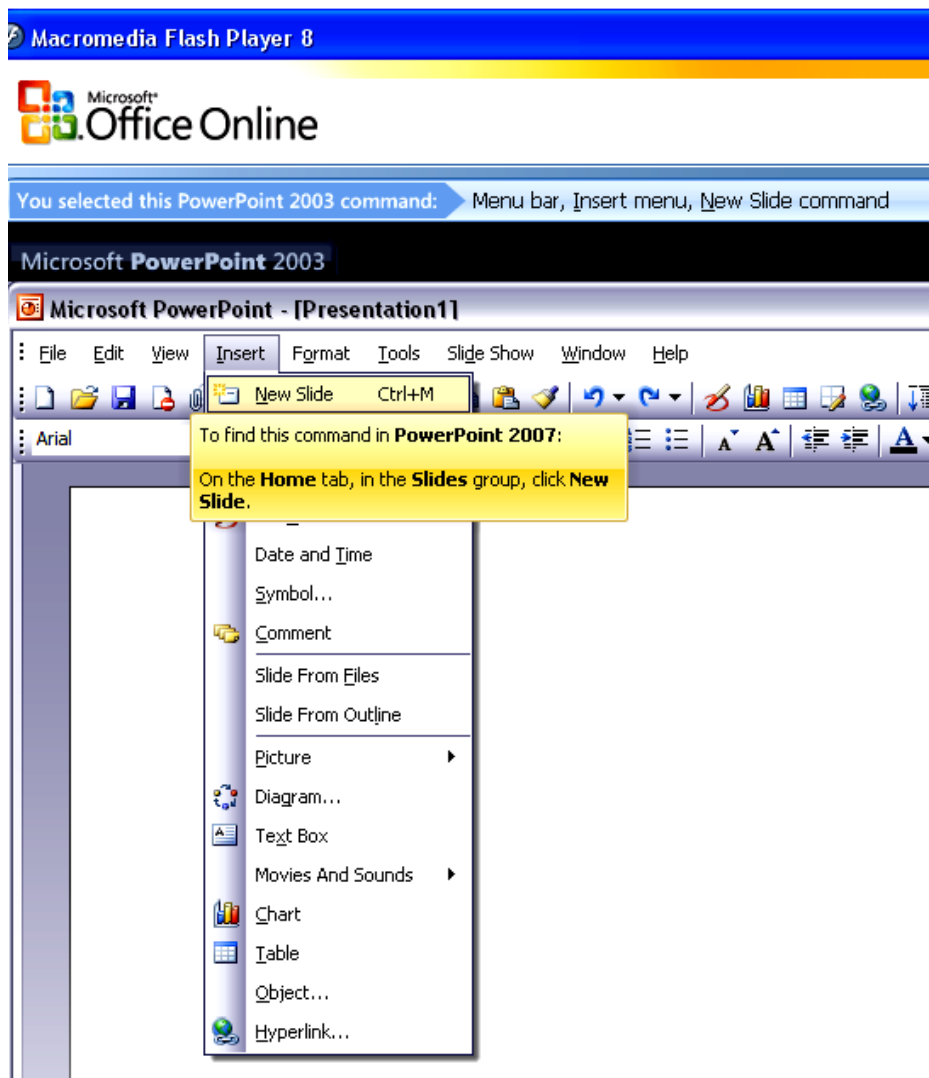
Macromedia Flash Player 8

Microsoft Office Online

You selected this PowerPoint 2003 command: Menu bar, Insert menu, New Slide command

Microsoft PowerPoint 2003

Microsoft PowerPoint - [Presentation1]

File Edit View Insert Format Tools Slide Show Window Help

Arial

New Slide Ctrl+M

To find this command in **PowerPoint 2007**:

On the **Home** tab, in the **Slides** group, click **New Slide**.

Date and Time
Symbol...
Comment
Slide From Files
Slide From Outline
Picture
Diagram...
Text Box
Movies And Sounds
Chart
Table
Object...
Hyperlink...